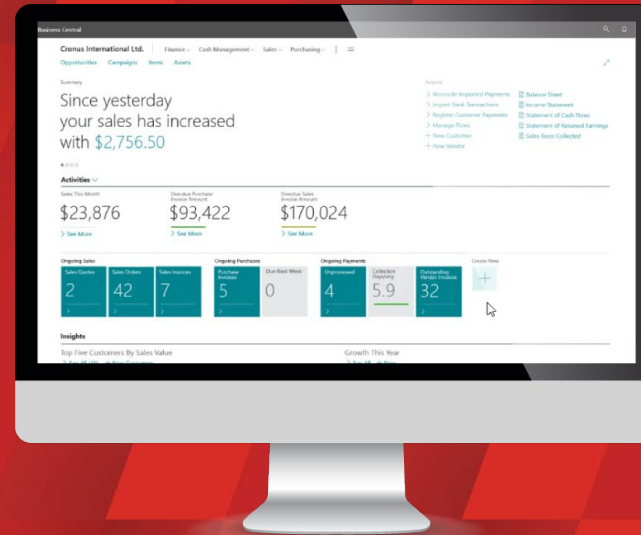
Business Central

Cronus International Ltd. Finance Cash Management Sales Purchasing

Opportunities Campaigns Items Assets

Summary

Since yesterday your sales has increased with $2,756.50

Actions

Reconcile Imported Payments
Import Bank Transactions
Register Customer Payments
Manage Flows
New Customer
New Vendor

Balance Sheet
Income Statement
Statement of Cash Flows
Statement of Retained Earnings
Sales Taxes Collected

Activities

Sales This Month
$23,876
See More

Overdue Purchase Invoice Amount
$93,422
See More

Overdue Sales Invoice Amount
$170,024
See More

Ongoing Sales

Sales Quotes
2

Sales Orders
42

Sales Invoices
7

Ongoing Purchases

Purchase Invoices
5

Due Next Week
0

Ongoing Payments

Unprocessed
4

Collection Days/Avg
5.9

Outstanding Vendor Invoices
32

Create New

Insights

Top Five Customers By Sales Value

Growth This Year